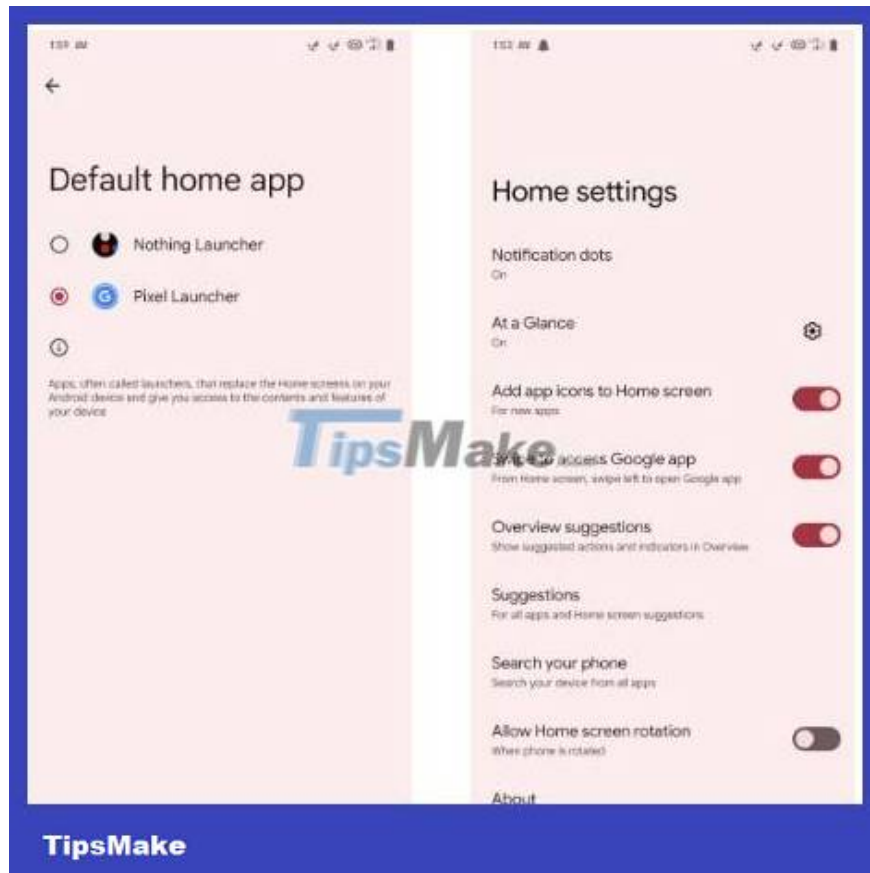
1:59 AM

Default home app

Nothing Launcher

Pixel Launcher

Apps, often called launchers, that replace the Home screens on your Android device and give you access to the contents and features of your device

1:52 AM

Home settings

Notification dots
On

At a Glance
On

Add app icons to Home screen
For new apps

Swipe to access Google app
From Home screen, swipe left to open Google app

Overview suggestions
Show suggested actions and indicators in Overview

Suggestions
For all apps and Home screen suggestions

Search your phone
Search your device from all apps

Allow Home screen rotation
When phone is rotated

About

TipsMake

TipsMake